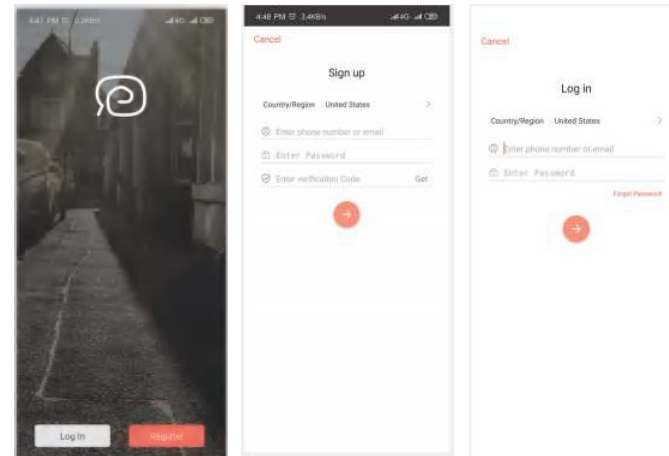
4:41 PM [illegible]

Log In

Register

4:48 PM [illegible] 3.4KB/s

Cancel

Sign up

Country/Region United States >

Enter phone number or email

Enter Password

Enter verification Code Get

Cancel

Log in

Country/Region United States >

Enter phone number or email

Enter Password

Forgot Password